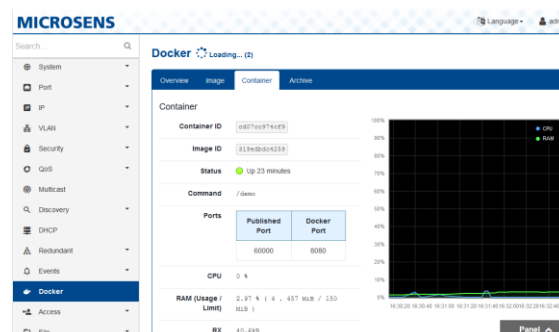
MICROSENS

Language ▾ adm

Search...

System

Port

IP

VLAN

Security

QoS

Multicast

Discovery

DHCP

Redundant

Events

Docker

Access

File

Docker Loading... (2)

Overview Image Container Archive

Container

Container ID cd07cc974cf9

Image ID 919edbdc4259

Status Up 23 minutes

Command /demo

Ports

| Published Port | Docker Port |
|---|---|
| 60000 | 8080 |

CPU 0 %

RAM (Usage / Limit) 2.97 % ( 4.457 MiB / 150 MiB )

RX 40.6kB

100%
90%
80%
70%
60%
50%
40%
30%
20%
10%
0%

CPU
RAM

16:30:20 16:30:40 16:31:00 16:31:20 16:31:40 16:32:00 16:32:20 16:32:40

Panel